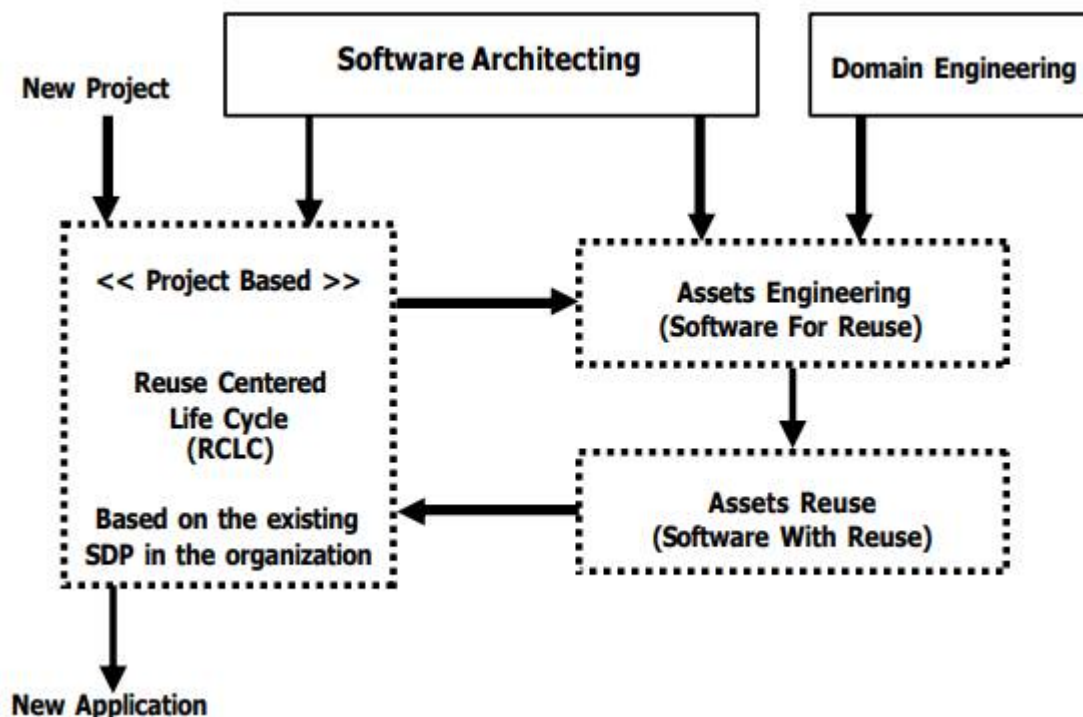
Software Architecting

Domain Engineering

New Project

<< Project Based >>

Reuse Centered Life Cycle (RCLC)

Based on the existing SDP in the organization

Assets Engineering (Software For Reuse)

Assets Reuse (Software With Reuse)

New Application